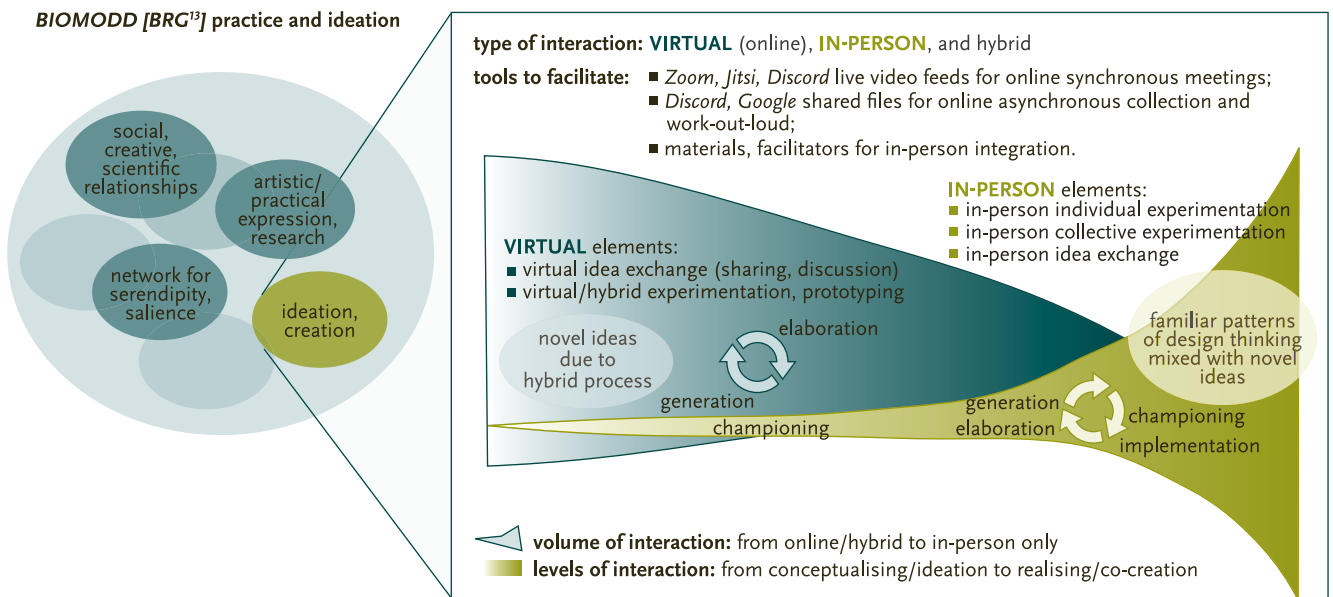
*BIOMODD [BRG$^{13}$]* practice and ideation

social, creative, scientific relationships

artistic/ practical expression, research

network for serendipity, salience

ideation, creation

type of interaction: VIRTUAL (online), IN-PERSON, and hybrid

tools to facilitate:
- *Zoom, Jitsi, Discord* live video feeds for online synchronous meetings;
- *Discord, Google* shared files for online asynchronous collection and work-out-loud;
- materials, facilitators for in-person integration.

IN-PERSON elements:
- in-person individual experimentation
- in-person collective experimentation
- in-person idea exchange

VIRTUAL elements:
- virtual idea exchange (sharing, discussion)
- virtual/hybrid experimentation, prototyping

novel ideas due to hybrid process

elaboration

generation

championing

familiar patterns of design thinking mixed with novel ideas

generation

elaboration

championing

implementation

volume of interaction: from online/hybrid to in-person only

levels of interaction: from conceptualising/ideation to realising/co-creation